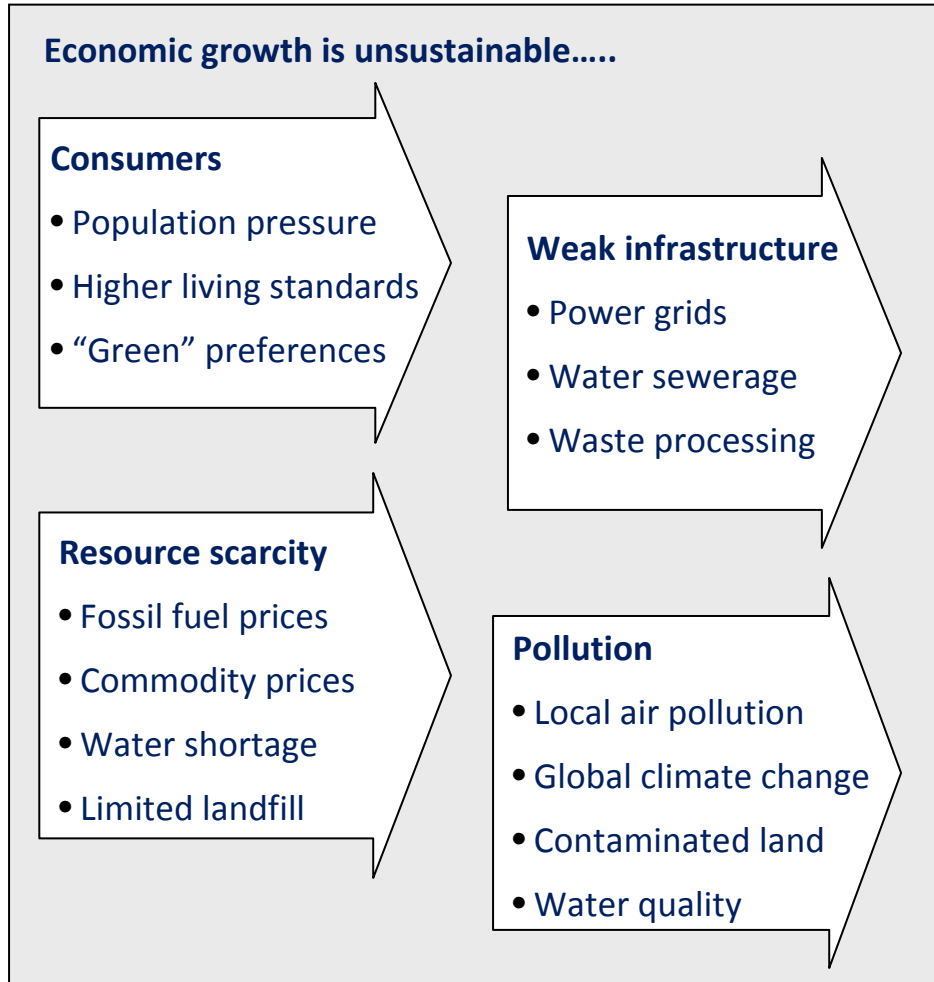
Economic growth is unsustainable…..

Consumers
• Population pressure
• Higher living standards
• "Green" preferences

Weak infrastructure
• Power grids
• Water sewerage
• Waste processing

Resource scarcity
• Fossil fuel prices
• Commodity prices
• Water shortage
• Limited landfill

Pollution
• Local air pollution
• Global climate change
• Contaminated land
• Water quality